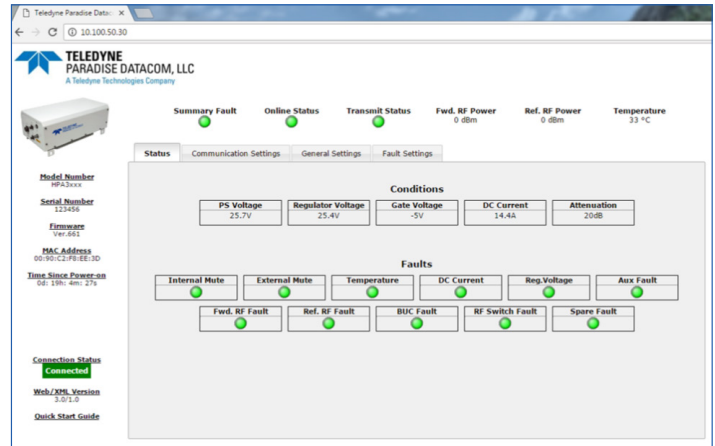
Teledyne Paradise Datac ×

10.100.50.30

TELEDYNE
PARADISE DATACOM, LLC
A Teledyne Technologies Company

Summary Fault

Online Status

Transmit Status

Fwd. RF Power
0 dBm

Ref. RF Power
0 dBm

Temperature
33 °C

Status | Communication Settings | General Settings | Fault Settings

Model Number
HPA3xxx

Serial Number
123456

Firmware
Ver.661

MAC Address
00:90:C2:F8:EE:3D

Time Since Power-on
0d: 19h: 4m: 27s

Conditions

| PS Voltage | Regulator Voltage | Gate Voltage | DC Current | Attenuation |
|---|---|---|---|---|
| 25.7V | 25.4V | -5V | 14.4A | 20dB |

Faults

Internal Mute
External Mute
Temperature
DC Current
Reg.Voltage
Aux Fault

Fwd. RF Fault
Ref. RF Fault
BUC Fault
RF Switch Fault
Spare Fault

Connection Status
Connected

Web/XML Version
3.0/1.0

Quick Start Guide